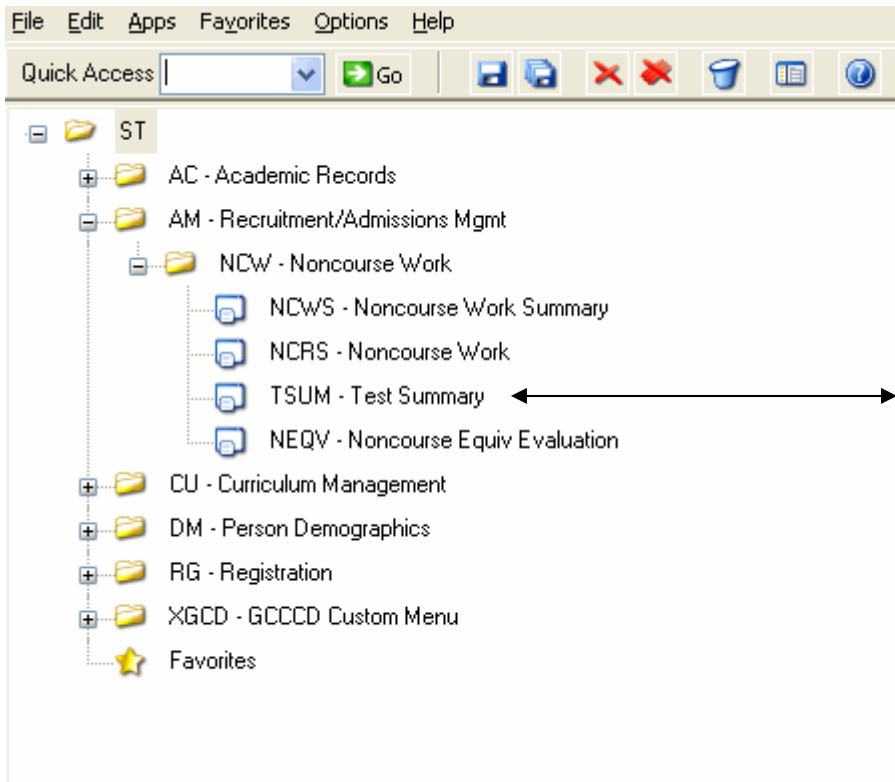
File Edit Apps Favorites Options Help

Quick Access Go

ST

AC - Academic Records

AM - Recruitment/Admissions Mgmt

NCW - Noncourse Work

NCWS - Noncourse Work Summary

NCRS - Noncourse Work

TSUM - Test Summary

NEQV - Noncourse Equiv Evaluation

CU - Curriculum Management

DM - Person Demographics

RG - Registration

XGCD - GCCCD Custom Menu

Favorites